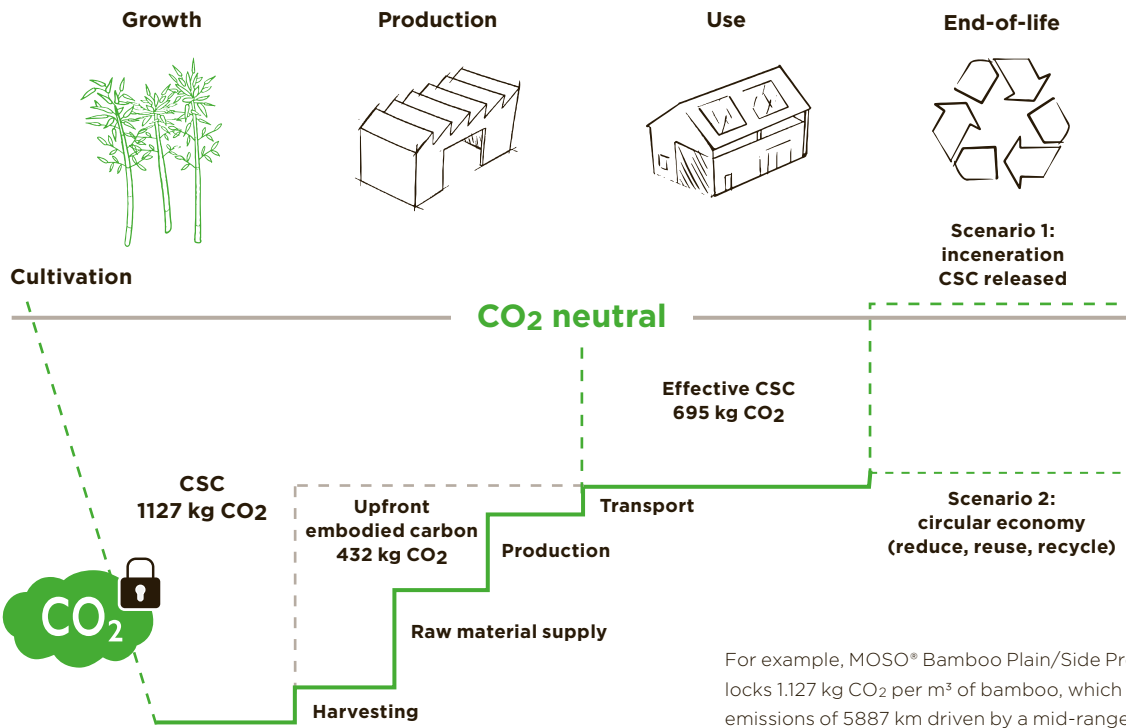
Growth

Production

Use

End-of-life

Scenario 1: inceneration CSC released

Cultivation

$CO_2$ neutral

Effective CSC 695 kg $CO_2$

CSC 1127 kg $CO_2$

Upfront embodied carbon 432 kg $CO_2$

Transport

Production

Scenario 2: circular economy (reduce, reuse, recycle)

$CO_2$

Raw material supply

Harvesting

For example, MOSO® Bamboo Plain/Side Pr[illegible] locks 1.127 kg $CO_2$ per m³ of bamboo, which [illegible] emissions of 5887 km driven by a mid-range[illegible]